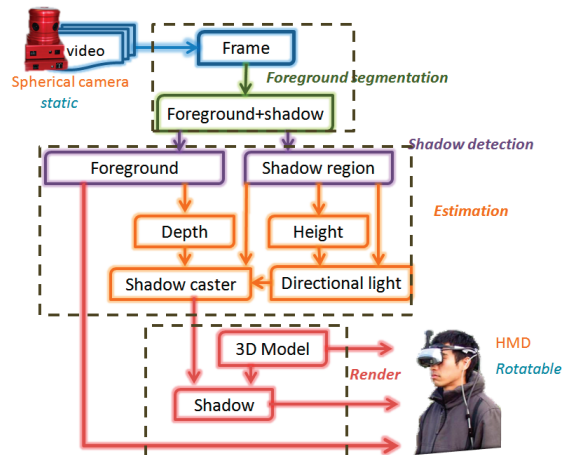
video
Spherical camera
static
Frame
Foreground segmentation
Foreground+shadow
Shadow detection
Foreground
Shadow region
Estimation
Depth
Height
Shadow caster
Directional light
3D Model
HMD
Render
Rotatable
Shadow